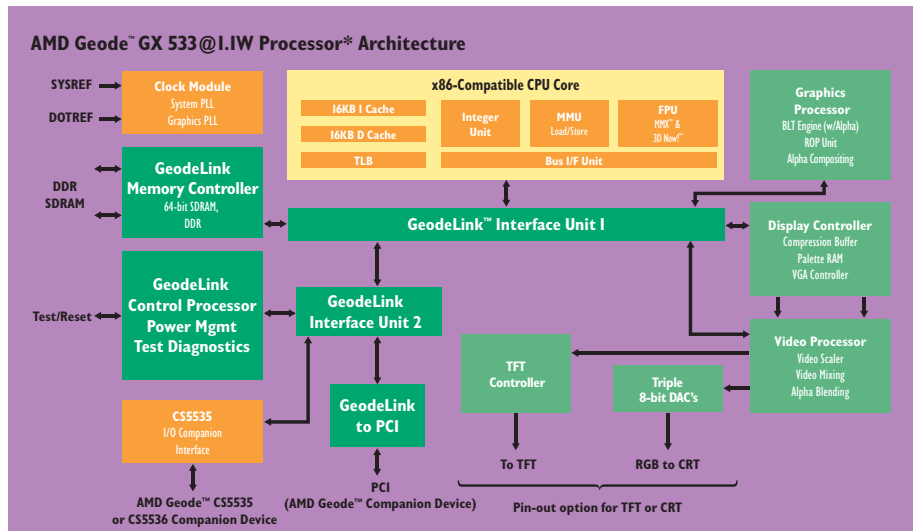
AMD Geode™ GX 533@1.1W Processor* Architecture

SYSREF

DOTREF

Clock Module
System PLL
Graphics PLL

x86-Compatible CPU Core

16KB I Cache

16KB D Cache

TLB

Integer Unit

MMU
Load/Store

FPU
MMX™ & 3D Now!™

Bus I/F Unit

Graphics Processor
BLT Engine (w/Alpha)
ROP Unit
Alpha Compositing

DDR SDRAM

GeodeLink Memory Controller
64-bit SDRAM, DDR

GeodeLink™ Interface Unit 1

Display Controller
Compression Buffer
Palette RAM
VGA Controller

Test/Reset

GeodeLink Control Processor
Power Mgmt
Test Diagnostics

GeodeLink Interface Unit 2

Video Processor
Video Scaler
Video Mixing
Alpha Blending

TFT Controller

Triple 8-bit DAC's

CS5535
I/O Companion Interface

GeodeLink to PCI

To TFT

RGB to CRT

AMD Geode™ CS5535 or CS5536 Companion Device

PCI
(AMD Geode™ Companion Device)

Pin-out option for TFT or CRT